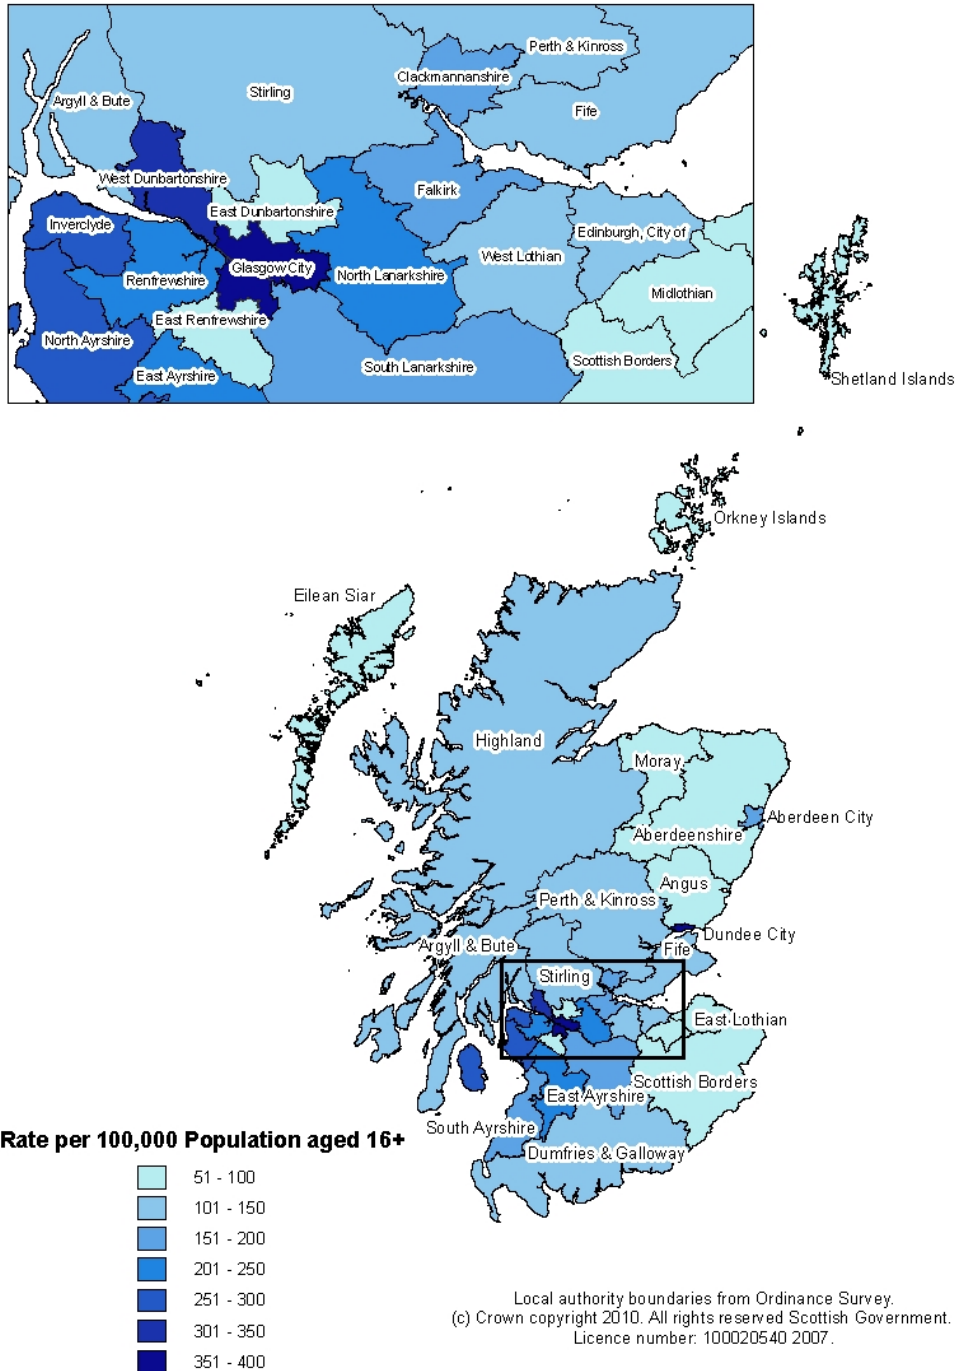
Perth & Kinross
Clackmannanshire
Argyll & Bute
Stirling
Fife
West Dunbartonshire
Falkirk
East Dunbartonshire
Inverclyde
Edinburgh, City of
West Lothian
Glasgow City
Renfrewshire
North Lanarkshire
Midlothian
East Renfrewshire
North Ayrshire
South Lanarkshire
Scottish Borders
East Ayrshire
Shetland Islands

Orkney Islands
Eilean Siar
Highland
Moray
Aberdeen City
Aberdeenshire
Angus
Perth & Kinross
Dundee City
Argyll & Bute
Fife
Stirling
East Lothian
Scottish Borders
East Ayrshire
South Ayrshire
Dumfries & Galloway

Rate per 100,000 Population aged 16+
51 - 100
101 - 150
151 - 200
201 - 250
251 - 300
301 - 350
351 - 400

Local authority boundaries from Ordinance Survey.
(c) Crown copyright 2010. All rights reserved Scottish Government.
Licence number: 100020540 2007.